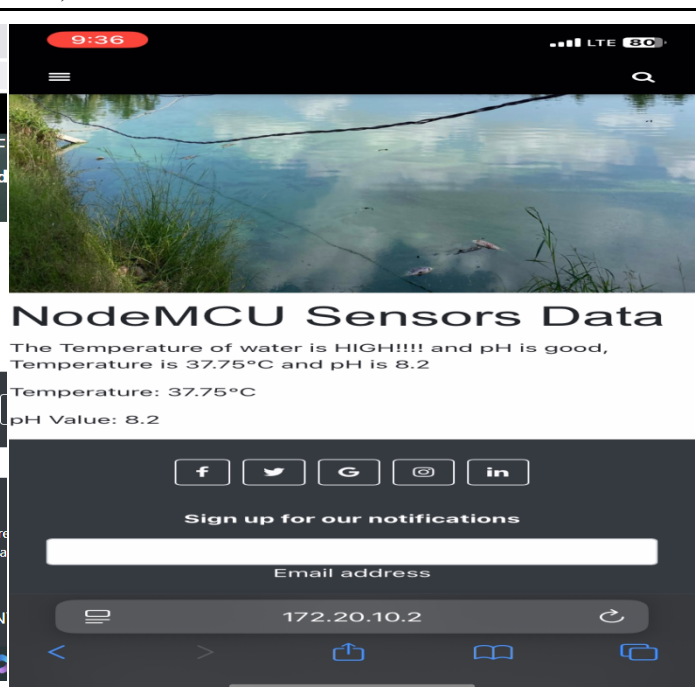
9:36

LTE 80

NodeMCU Sensors Data

The Temperature of water is HIGH!!!! and pH is good, Temperature is 37.75°C and pH is 8.2

Temperature: 37.75°C

pH Value: 8.2

f

G

in

Sign up for our notifications

Email address

172.20.10.2